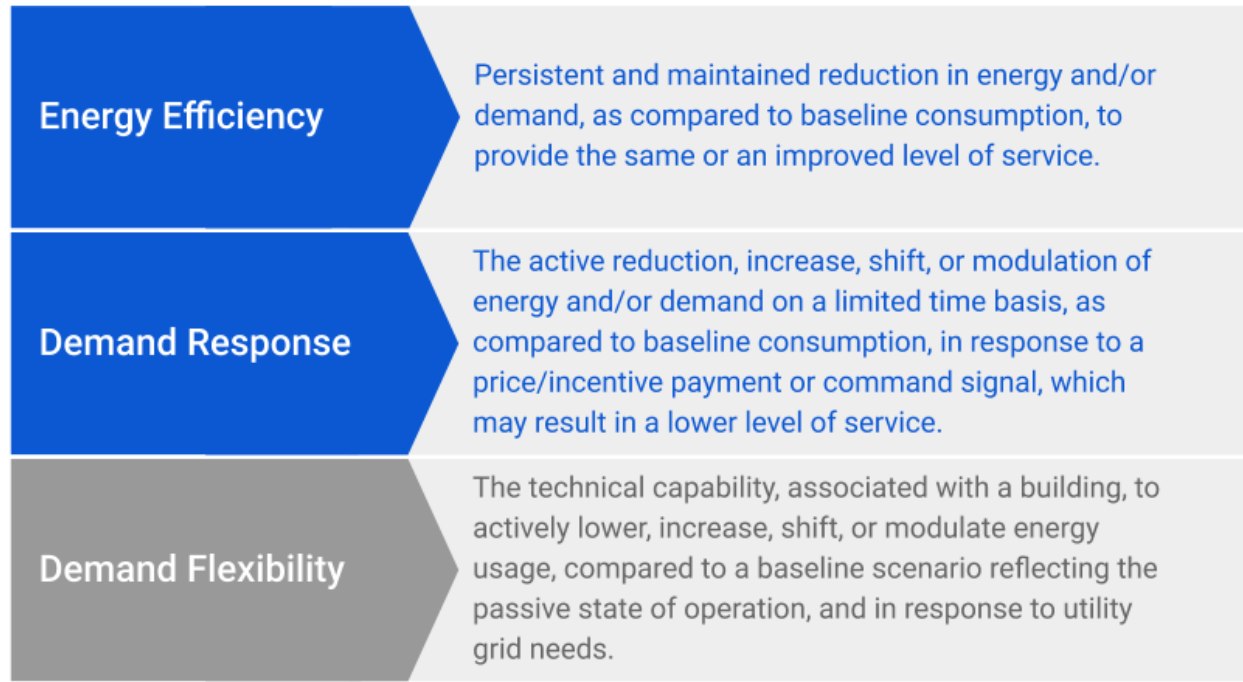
Energy Efficiency

Persistent and maintained reduction in energy and/or demand, as compared to baseline consumption, to provide the same or an improved level of service.

Demand Response

The active reduction, increase, shift, or modulation of energy and/or demand on a limited time basis, as compared to baseline consumption, in response to a price/incentive payment or command signal, which may result in a lower level of service.

Demand Flexibility

The technical capability, associated with a building, to actively lower, increase, shift, or modulate energy usage, compared to a baseline scenario reflecting the passive state of operation, and in response to utility grid needs.